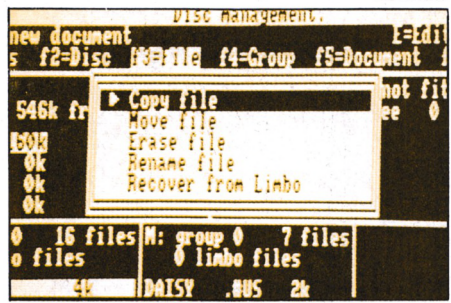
Disc management.

new document

E=Edit

s f2=Disc f3=File f4=Group f5=Document f

546k fr

not fit

ee 0

Copy file

Move file

Erase file

Rename file

Recover from Limbo

60k

0k

0k

0k

0 16 files

o files

M: group 0 7 files

0 limbo files

DAISY .HUS 2k